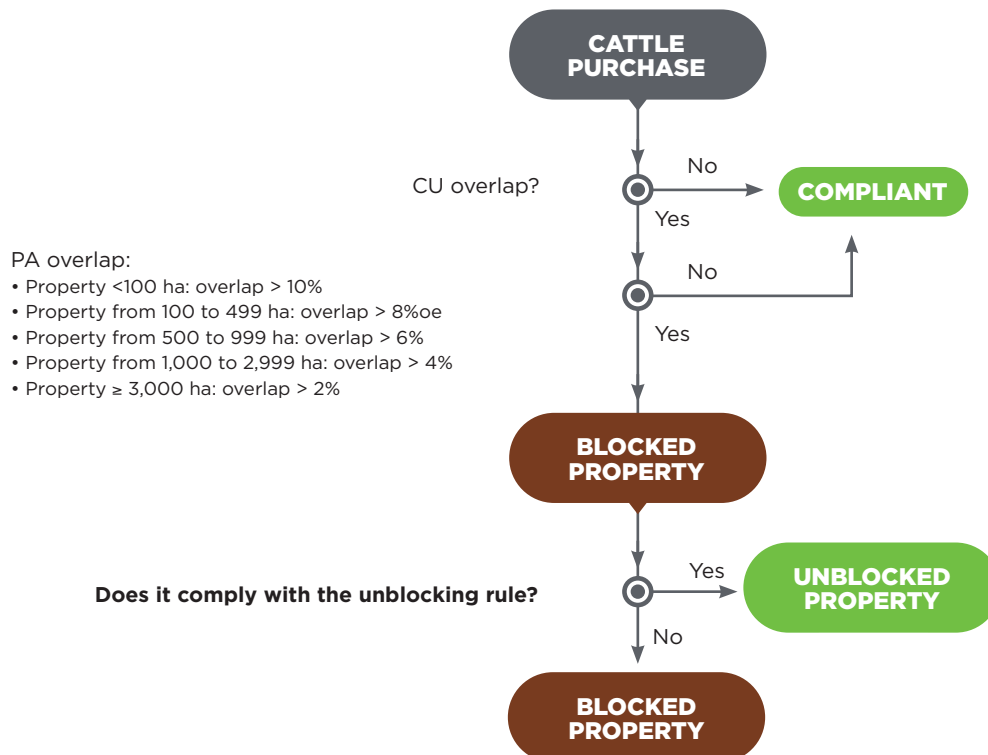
CATTLE PURCHASE

CU overlap?

No

COMPLIANT

Yes

PA overlap:
• Property <100 ha: overlap > 10%
• Property from 100 to 499 ha: overlap > 8%oe
• Property from 500 to 999 ha: overlap > 6%
• Property from 1,000 to 2,999 ha: overlap > 4%
• Property ≥ 3,000 ha: overlap > 2%

No

Yes

BLOCKED PROPERTY

Does it comply with the unblocking rule?

Yes

UNBLOCKED PROPERTY

No

BLOCKED PROPERTY